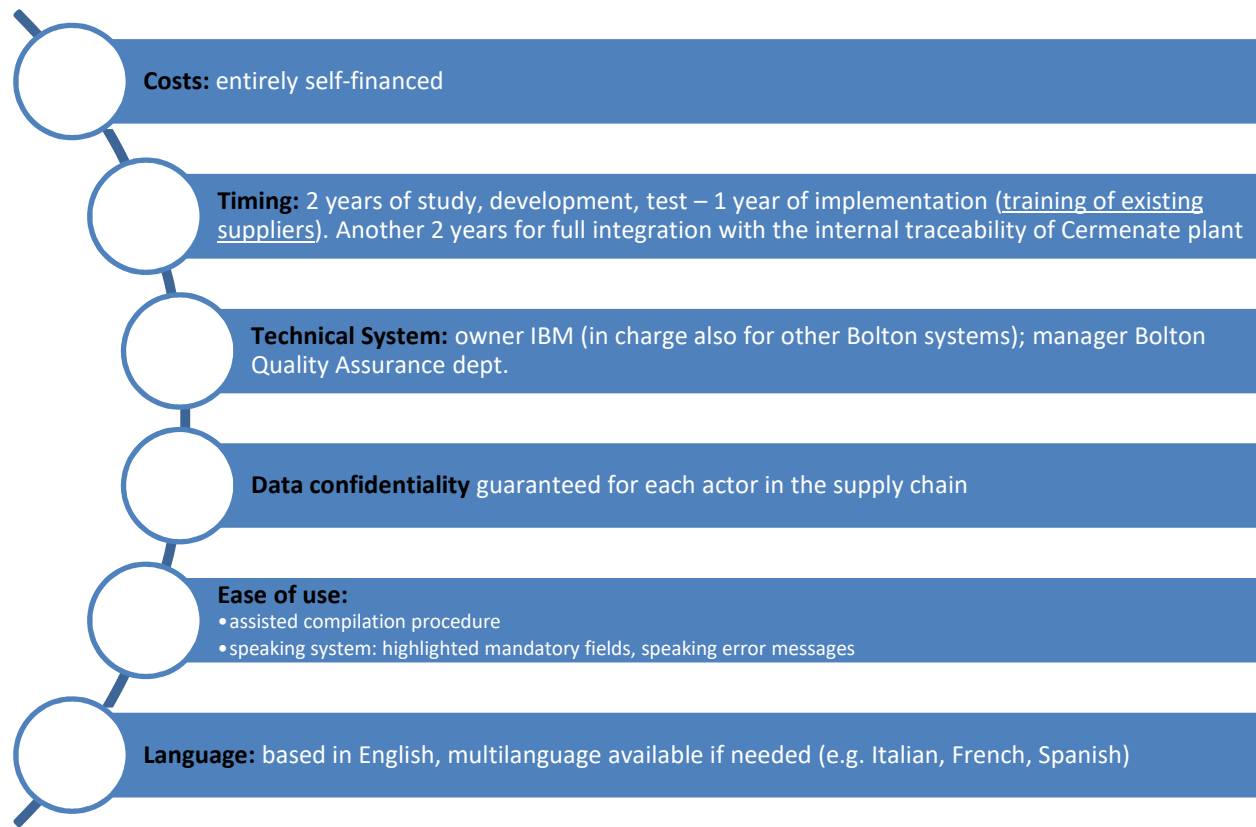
**Costs:** entirely self-financed

**Timing:** 2 years of study, development, test – 1 year of implementation (training of existing suppliers). Another 2 years for full integration with the internal traceability of Cermenate plant

**Technical System:** owner IBM (in charge also for other Bolton systems); manager Bolton Quality Assurance dept.

**Data confidentiality** guaranteed for each actor in the supply chain

**Ease of use:**
• assisted compilation procedure
• speaking system: highlighted mandatory fields, speaking error messages

**Language:** based in English, multilanguage available if needed (e.g. Italian, French, Spanish)